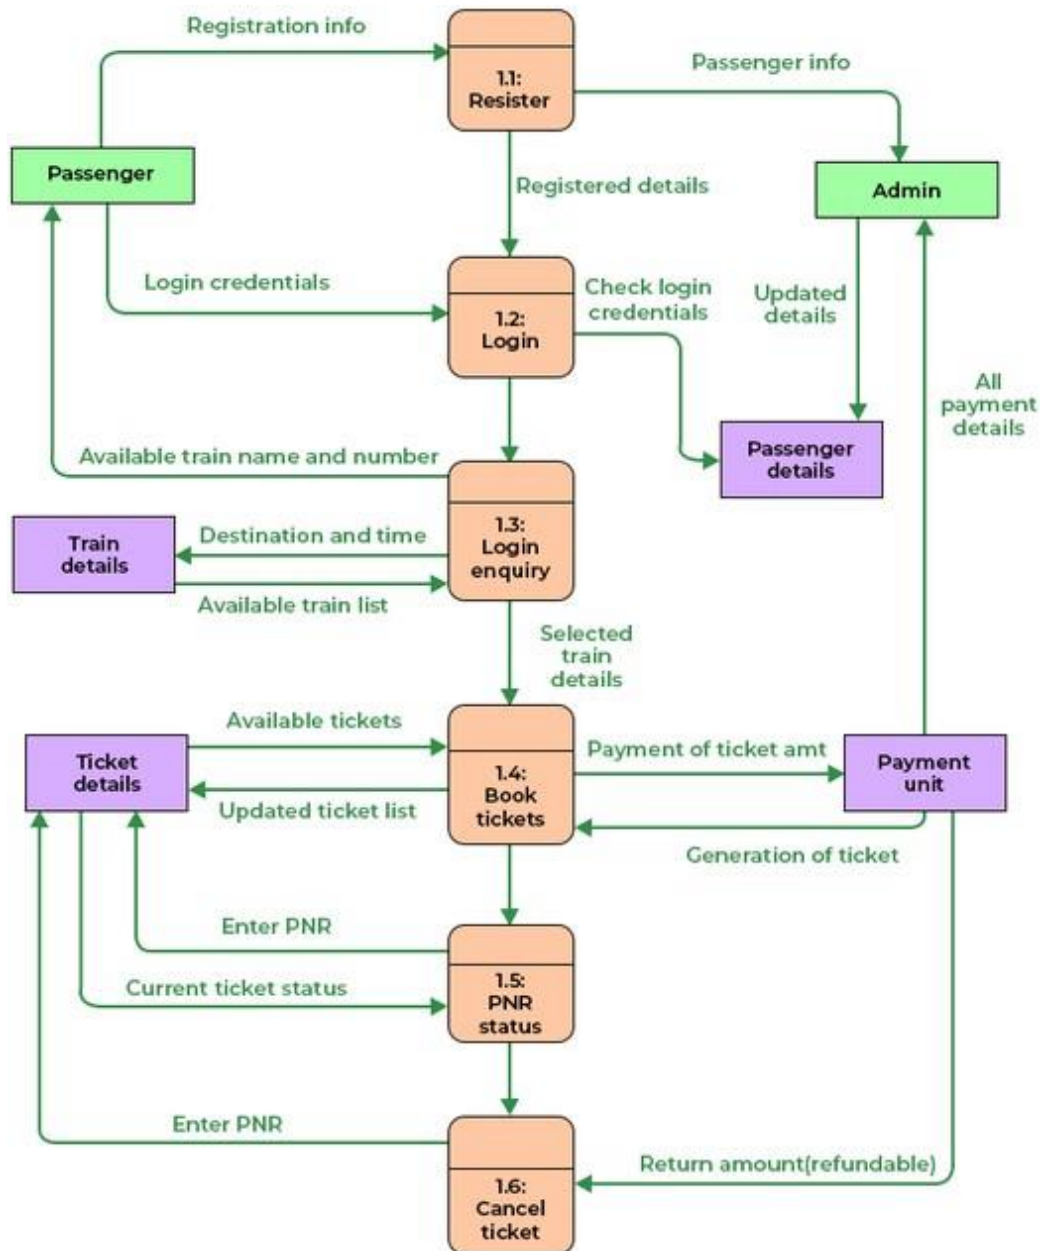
Registration info

1.1:
Resister

Passenger info

Passenger

Registered details

Admin

Login credentials

1.2:
Login

Check login credentials

Updated details

All payment details

Available train name and number

Passenger details

Train details

Destination and time

1.3:
Login enquiry

Available train list

Selected train details

Available tickets

Ticket details

Updated ticket list

1.4:
Book tickets

Payment of ticket amt

Payment unit

Generation of ticket

Enter PNR

Current ticket status

1.5:
PNR status

Enter PNR

Return amount(refundable)

1.6:
Cancel ticket